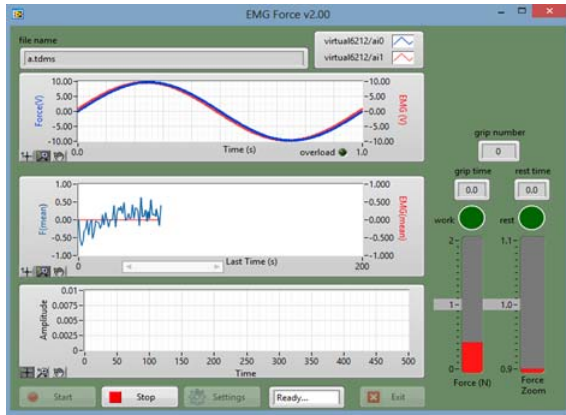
EMG Force v2.00

file name
a.tdms

virtual6212/ai0
virtual6212/ai1

10.00-
5.00-
0.00-
-5.00-
-10.00-
Force(V)
0.0
Time (s)
overload
1.0
-10.00
-5.00
-0.00
--5.00
--10.00
EMG (V)

1.00-
0.50-
0.00-
-0.50-
-1.00-
F(mean)
0
Last Time (s)
200
-1.000
-0.500
-0.000
--0.500
--1.000
EMG(mean)

0.01-
0.0075-
0.005-
0.0025-
0-
Amplitude
0 50 100 150 200 250 300 350 400 450 500
Time

grip number
0
grip time
0.0
rest time
0.0
work
rest
2-
1-
0-
Force (N)
1.1-
1.0-
0.9-
Force Zoom

Start
Stop
Settings
Ready...
Exit